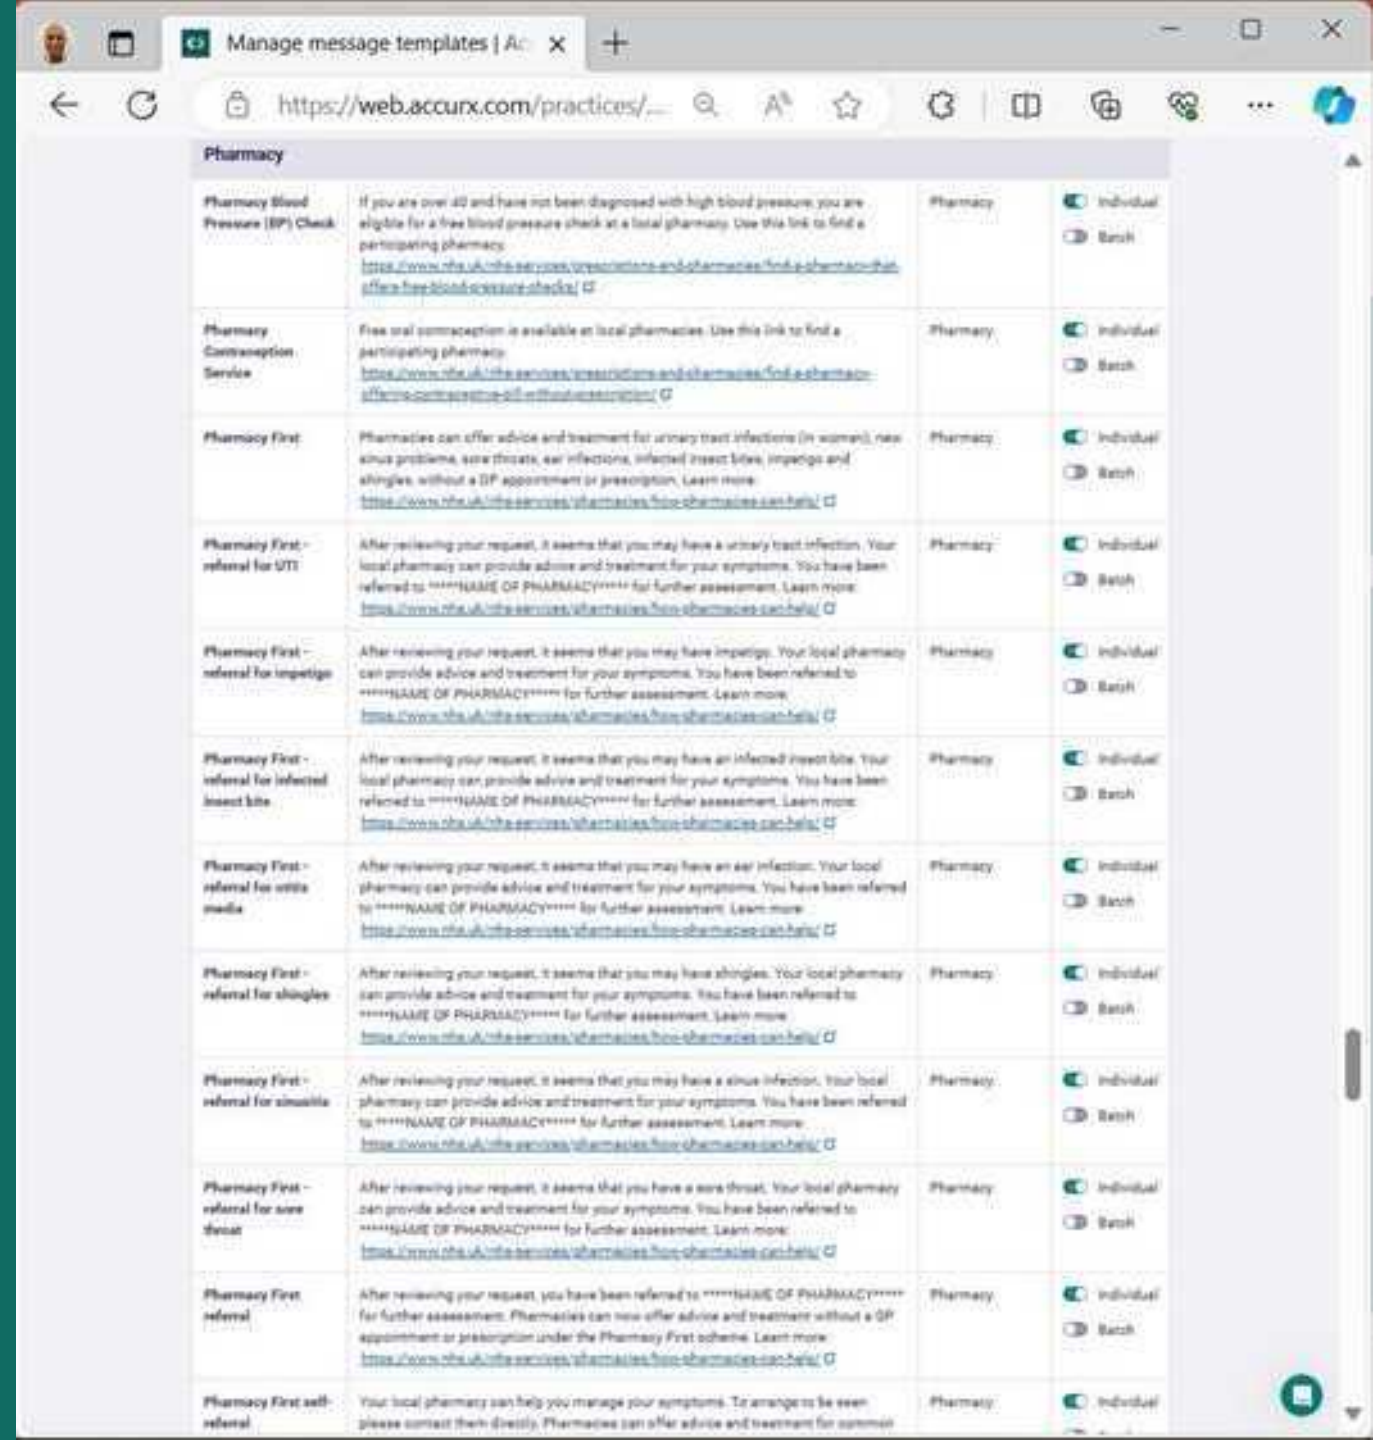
Manage message templates | Ac

https://web.accurx.com/practices/...

Pharmacy

| | | | |
|---|---|---|---|
| Pharmacy Blood Pressure (BP) Check | If you are over 40 and have not been diagnosed with high blood pressure, you are eligible for a free blood pressure check at a local pharmacy. Use this link to find a participating pharmacy. https://www.nhs.uk/nhs-services/prescriptions-and-pharmacies/find-a-pharmacy-that-offers-free-blood-pressure-checks/ | Pharmacy | Individual Batch |
| Pharmacy Contraception Service | Free oral contraception is available at local pharmacies. Use this link to find a participating pharmacy. https://www.nhs.uk/nhs-services/prescriptions-and-pharmacies/find-a-pharmacy-offering-contraceptive-pill-without-prescription/ | Pharmacy | Individual Batch |
| Pharmacy First | Pharmacies can offer advice and treatment for urinary tract infections (in women), new sinus problems, sore throats, ear infections, infected insect bites, impetigo and shingles, without a GP appointment or prescription. Learn more: https://www.nhs.uk/nhs-services/pharmacies/how-pharmacies-can-help/ | Pharmacy | Individual Batch |
| Pharmacy First - referral for UTI | After reviewing your request, it seems that you may have a urinary tract infection. Your local pharmacy can provide advice and treatment for your symptoms. You have been referred to *****NAME OF PHARMACY***** for further assessment. Learn more: https://www.nhs.uk/nhs-services/pharmacies/how-pharmacies-can-help/ | Pharmacy | Individual Batch |
| Pharmacy First - referral for impetigo | After reviewing your request, it seems that you may have impetigo. Your local pharmacy can provide advice and treatment for your symptoms. You have been referred to *****NAME OF PHARMACY***** for further assessment. Learn more: https://www.nhs.uk/nhs-services/pharmacies/how-pharmacies-can-help/ | Pharmacy | Individual Batch |
| Pharmacy First - referral for infected insect bite | After reviewing your request, it seems that you may have an infected insect bite. Your local pharmacy can provide advice and treatment for your symptoms. You have been referred to *****NAME OF PHARMACY***** for further assessment. Learn more: https://www.nhs.uk/nhs-services/pharmacies/how-pharmacies-can-help/ | Pharmacy | Individual Batch |
| Pharmacy First - referral for otitis media | After reviewing your request, it seems that you may have an ear infection. Your local pharmacy can provide advice and treatment for your symptoms. You have been referred to *****NAME OF PHARMACY***** for further assessment. Learn more: https://www.nhs.uk/nhs-services/pharmacies/how-pharmacies-can-help/ | Pharmacy | Individual Batch |
| Pharmacy First - referral for shingles | After reviewing your request, it seems that you may have shingles. Your local pharmacy can provide advice and treatment for your symptoms. You have been referred to *****NAME OF PHARMACY***** for further assessment. Learn more: https://www.nhs.uk/nhs-services/pharmacies/how-pharmacies-can-help/ | Pharmacy | Individual Batch |
| Pharmacy First - referral for sinusitis | After reviewing your request, it seems that you may have a sinus infection. Your local pharmacy can provide advice and treatment for your symptoms. You have been referred to *****NAME OF PHARMACY***** for further assessment. Learn more: https://www.nhs.uk/nhs-services/pharmacies/how-pharmacies-can-help/ | Pharmacy | Individual Batch |
| Pharmacy First - referral for sore throat | After reviewing your request, it seems that you have a sore throat. Your local pharmacy can provide advice and treatment for your symptoms. You have been referred to *****NAME OF PHARMACY***** for further assessment. Learn more: https://www.nhs.uk/nhs-services/pharmacies/how-pharmacies-can-help/ | Pharmacy | Individual Batch |
| Pharmacy First referral | After reviewing your request, you have been referred to *****NAME OF PHARMACY***** for further assessment. Pharmacies can now offer advice and treatment without a GP appointment or prescription under the Pharmacy First scheme. Learn more: https://www.nhs.uk/nhs-services/pharmacies/how-pharmacies-can-help/ | Pharmacy | Individual Batch |
| Pharmacy First self-referral | Your local pharmacy can help you manage your symptoms. To arrange to be seen please contact them directly. Pharmacies can offer advice and treatment for common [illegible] | Pharmacy | Individual |